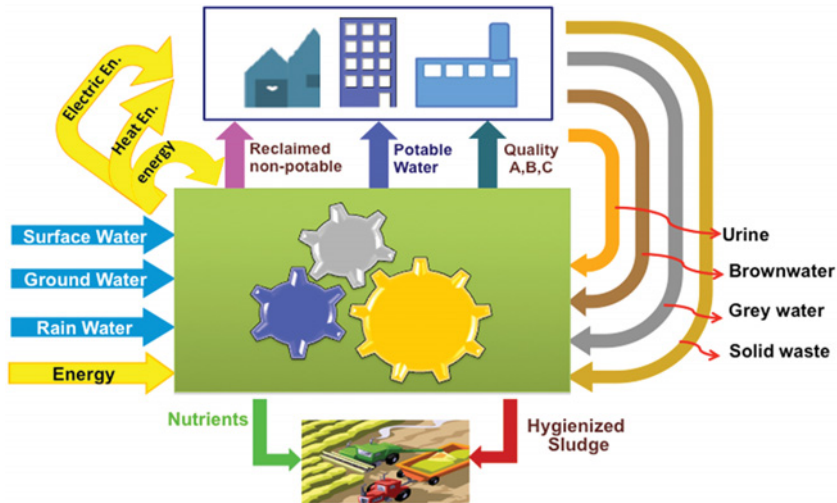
Electric En.

Heat En.

energy

Reclaimed non-potable

Potable Water

Quality A,B,C

Surface Water

Ground Water

Rain Water

Energy

Urine

Brownwater

Grey water

Solid waste

Nutrients

Hygienized Sludge